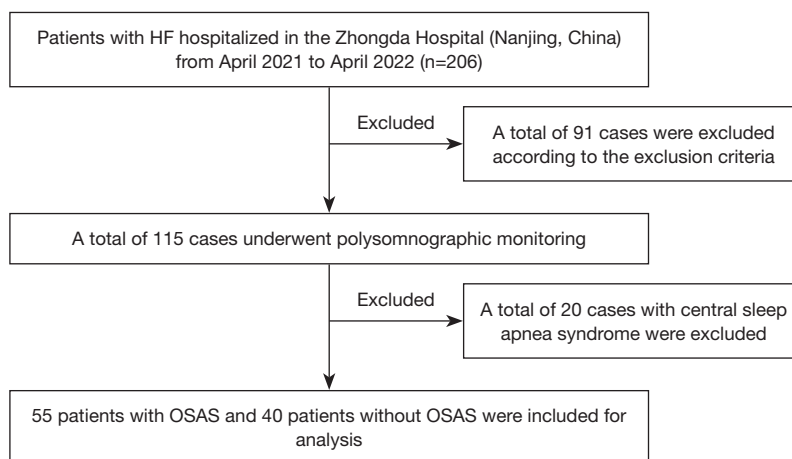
Patients with HF hospitalized in the Zhongda Hospital (Nanjing, China) from April 2021 to April 2022 (n=206)

Excluded

A total of 91 cases were excluded according to the exclusion criteria

A total of 115 cases underwent polysomnographic monitoring

Excluded

A total of 20 cases with central sleep apnea syndrome were excluded

55 patients with OSAS and 40 patients without OSAS were included for analysis